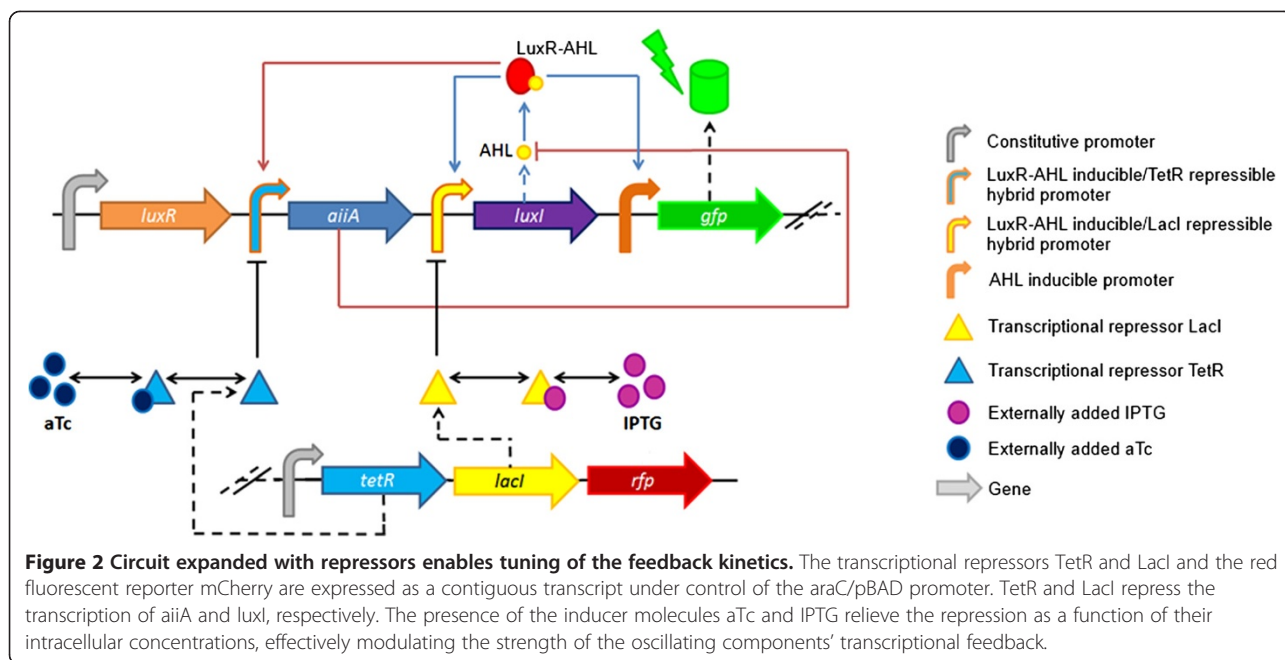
LuxR-AHL

AHL

luxR

aiiA

luxI

gfp

aTc

IPTG

tetR

lacI

rfp

Constitutive promoter

LuxR-AHL inducible/TetR repressible hybrid promoter

LuxR-AHL inducible/LacI repressible hybrid promoter

AHL inducible promoter

Transcriptional repressor LacI

Transcriptional repressor TetR

Externally added IPTG

Externally added aTc

Gene

**Figure 2 Circuit expanded with repressors enables tuning of the feedback kinetics.** The transcriptional repressors TetR and LacI and the red fluorescent reporter mCherry are expressed as a contiguous transcript under control of the araC/pBAD promoter. TetR and LacI repress the transcription of aiiA and luxI, respectively. The presence of the inducer molecules aTc and IPTG relieve the repression as a function of their intracellular concentrations, effectively modulating the strength of the oscillating components' transcriptional feedback.